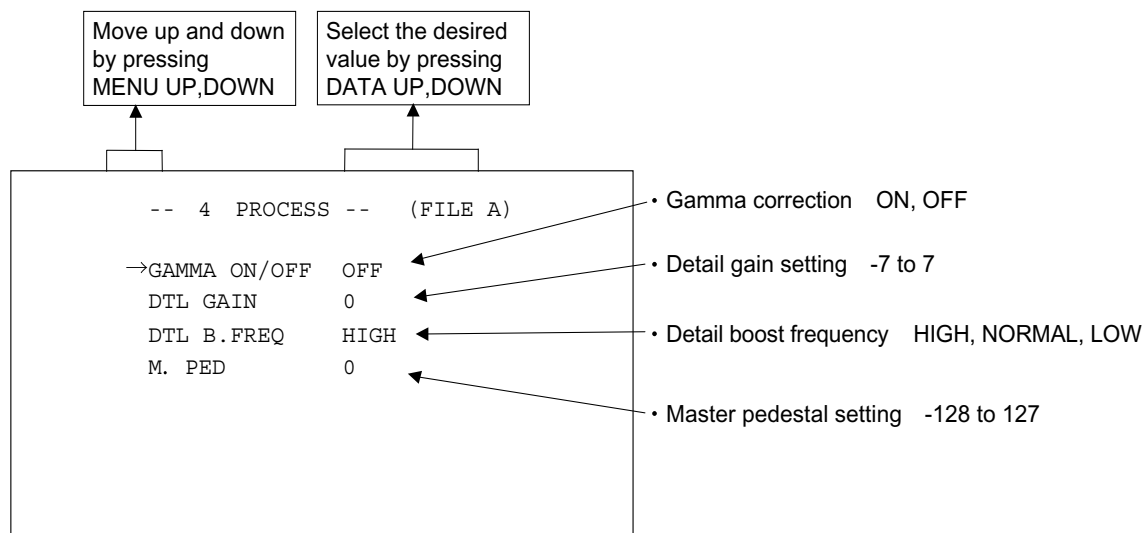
Move up and down by pressing MENU UP,DOWN

Select the desired value by pressing DATA UP,DOWN

-- 4 PROCESS -- (FILE A)

→GAMMA ON/OFF OFF
DTL GAIN 0
DTL B.FREQ HIGH
M. PED 0

・Gamma correction ON, OFF
・Detail gain setting -7 to 7
・Detail boost frequency HIGH, NORMAL, LOW
・Master pedestal setting -128 to 127